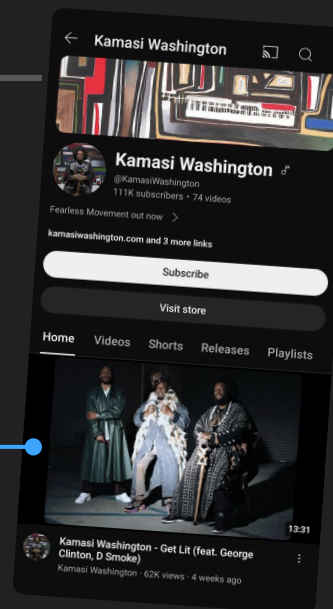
Kamasi Washington

Kamasi Washington ♪
@KamasiWashington
111K subscribers • 74 videos

Fearless Movement out now >

kamasiwashington.com and 3 more links

Subscribe

Visit store

Home Videos Shorts Releases Playlists

13:31

Kamasi Washington - Get Lit (feat. George Clinton, D Smoke)
Kamasi Washington · 62K views · 4 weeks ago